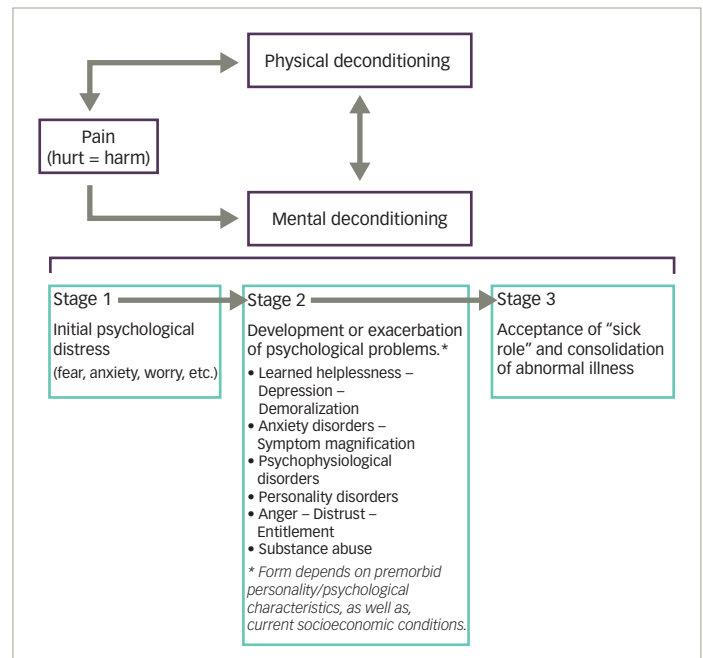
Physical deconditioning

Pain
(hurt = harm)

Mental deconditioning

Stage 1
Initial psychological distress
(fear, anxiety, worry, etc.)

Stage 2
Development or exacerbation of psychological problems.*
• Learned helplessness – Depression – Demoralization
• Anxiety disorders – Symptom magnification
• Psychophysiological disorders
• Personality disorders
• Anger – Distrust – Entitlement
• Substance abuse
* Form depends on premorbid personality/psychological characteristics, as well as, current socioeconomic conditions.

Stage 3
Acceptance of "sick role" and consolidation of abnormal illness